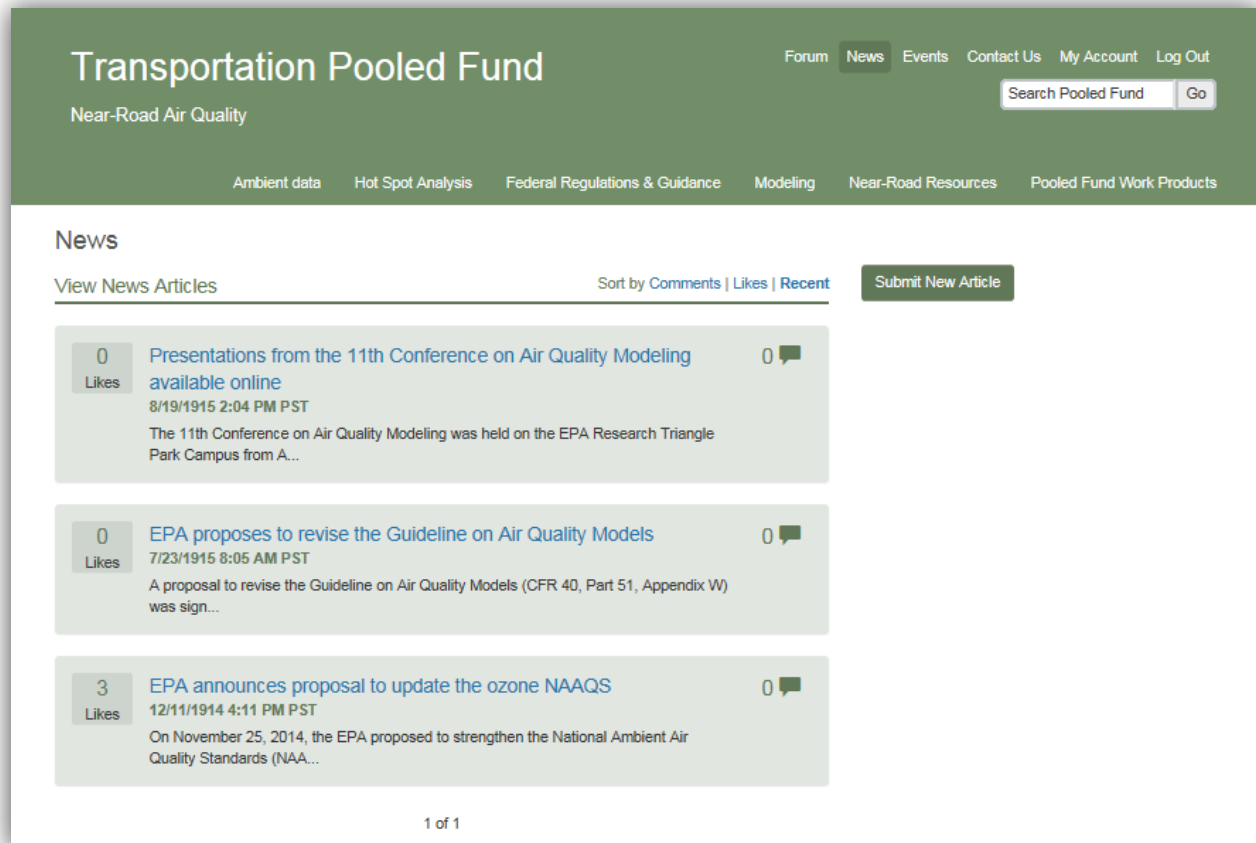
Transportation Pooled Fund

Near-Road Air Quality

Forum News Events Contact Us My Account Log Out

Search Pooled Fund Go

Ambient data Hot Spot Analysis Federal Regulations & Guidance Modeling Near-Road Resources Pooled Fund Work Products

News

View News Articles

Sort by Comments | Likes | Recent

Submit New Article

0 Likes

Presentations from the 11th Conference on Air Quality Modeling available online

0

8/19/1915 2:04 PM PST

The 11th Conference on Air Quality Modeling was held on the EPA Research Triangle Park Campus from A...

0 Likes

EPA proposes to revise the Guideline on Air Quality Models

0

7/23/1915 8:05 AM PST

A proposal to revise the Guideline on Air Quality Models (CFR 40, Part 51, Appendix W) was sign...

3 Likes

EPA announces proposal to update the ozone NAAQS

0

12/11/1914 4:11 PM PST

On November 25, 2014, the EPA proposed to strengthen the National Ambient Air Quality Standards (NAA...

1 of 1